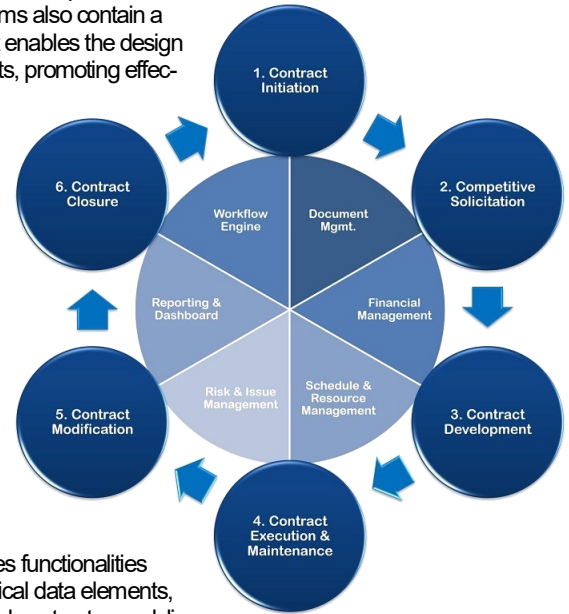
ms also contain a
enables the design
ts, promoting effec-

1. Contract Initiation

2. Competitive Solicitation

3. Contract Development

4. Contract Execution & Maintenance

5. Contract Modification

6. Contract Closure

Workflow Engine

Document Mgmt.

Financial Management

Schedule & Resource Management

Risk & Issue Management

Reporting & Dashboard

es functionalities
ical data elements,
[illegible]